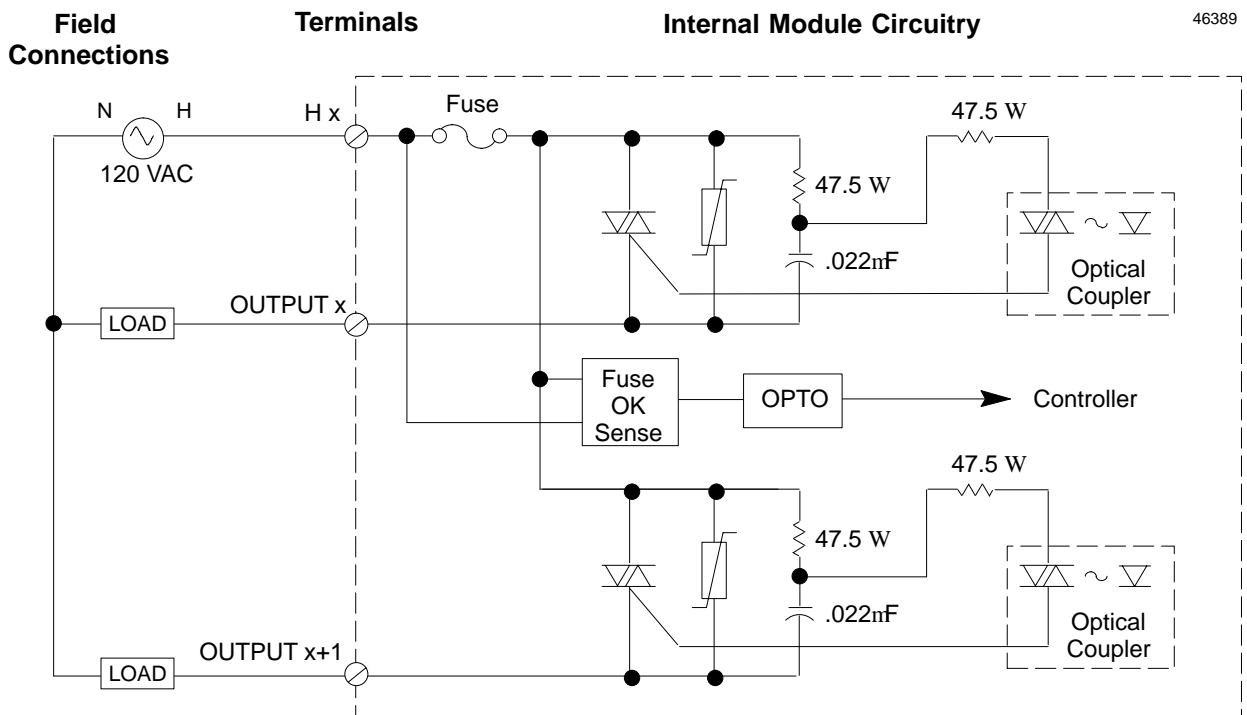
Field Connections

Terminals

Internal Module Circuitry

46389

N

H

120 VAC

H x

Fuse

47.5 W

47.5 W

.022nF

Optical Coupler

LOAD

OUTPUT x

Fuse OK Sense

OPTO

Controller

47.5 W

47.5 W

.022nF

Optical Coupler

LOAD

OUTPUT x+1